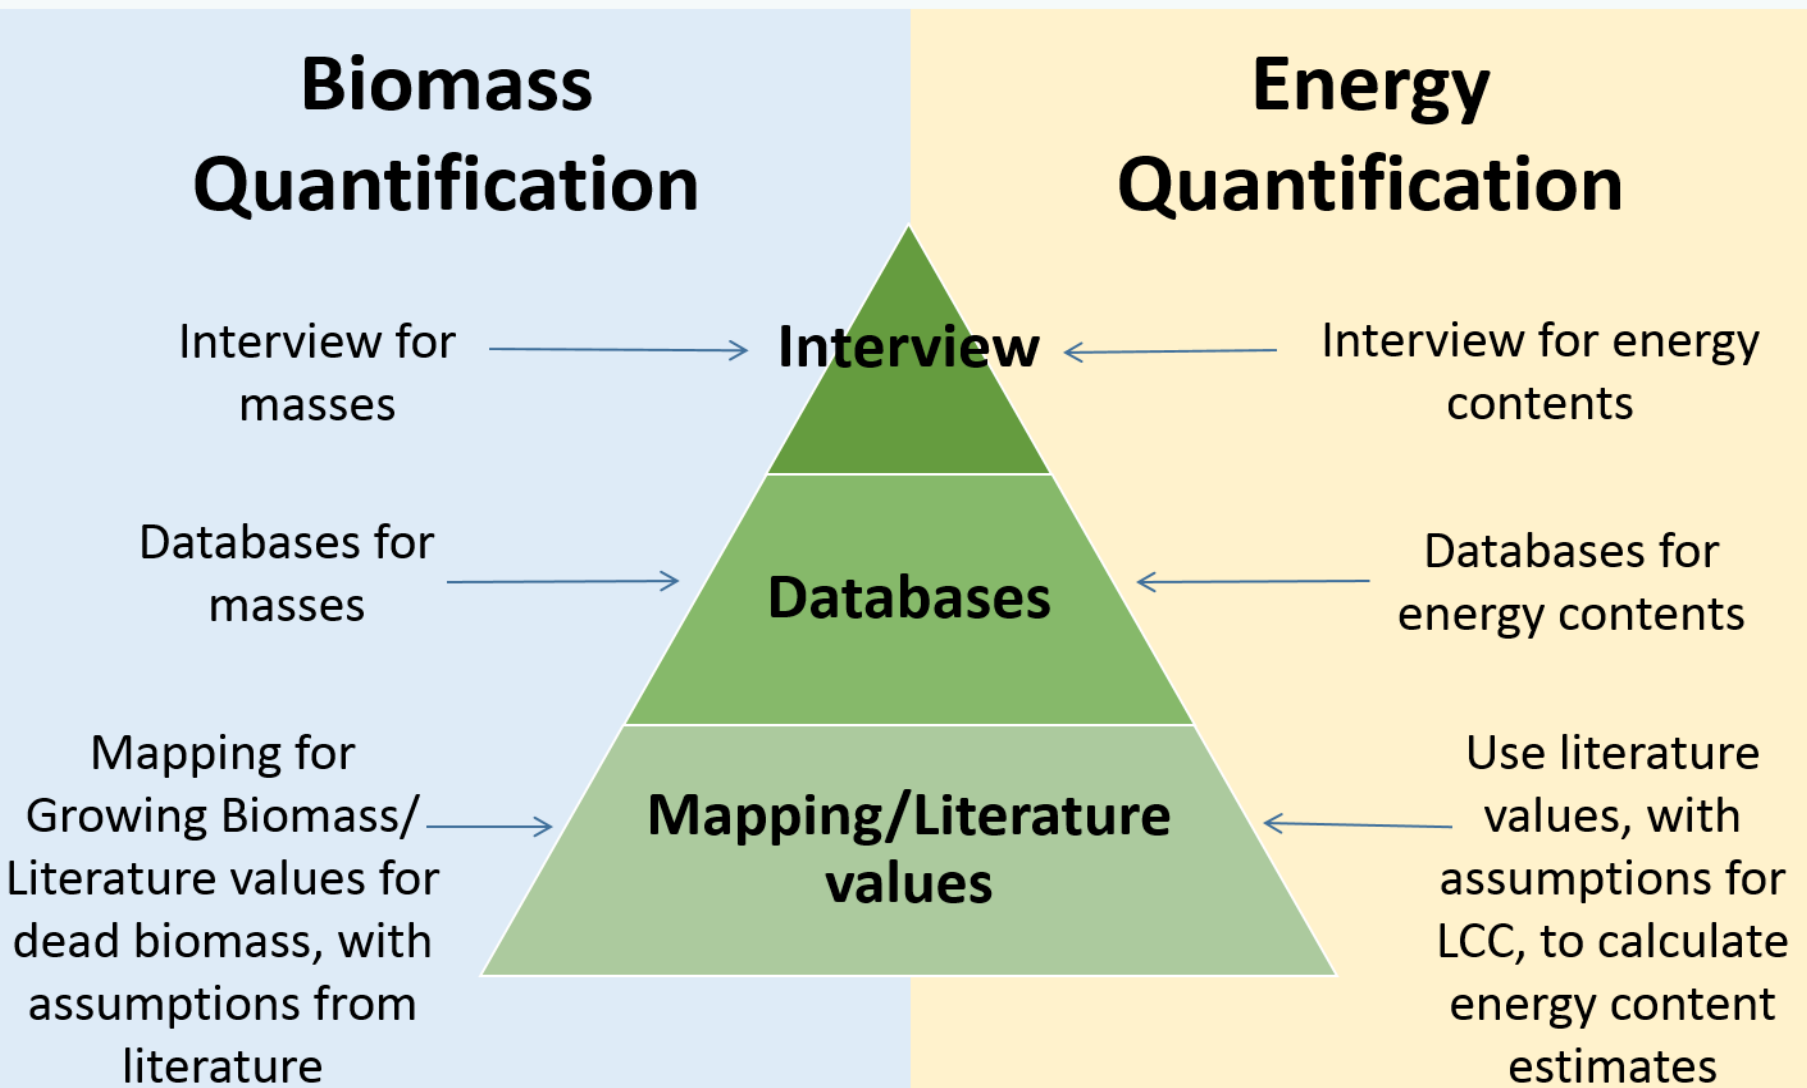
Biomass Quantification

Energy Quantification

Interview for masses

Interview

Interview for energy contents

Databases for masses

Databases

Databases for energy contents

Mapping for Growing Biomass/ Literature values for dead biomass, with assumptions from literature

Mapping/Literature values

Use literature values, with assumptions for LCC, to calculate energy content estimates